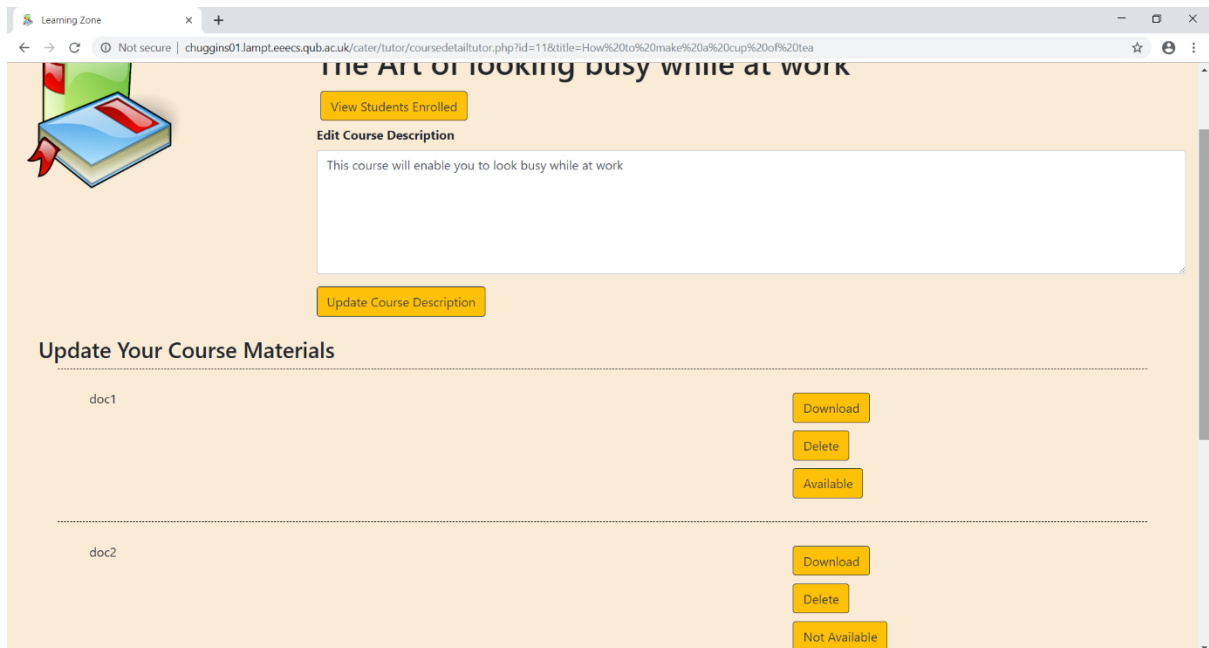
Learning Zone

Not secure | chuggins01.lampt.eeecs.qub.ac.uk/cater/tutor/coursedetailtutor.php?id=11&title=How%20to%20make%20a%20cup%20of%20tea

The Art of looking busy while at work

View Students Enrolled

Edit Course Description

This course will enable you to look busy while at work

Update Course Description

Update Your Course Materials

doc1

Download

Delete

Available

doc2

Download

Delete

Not Available